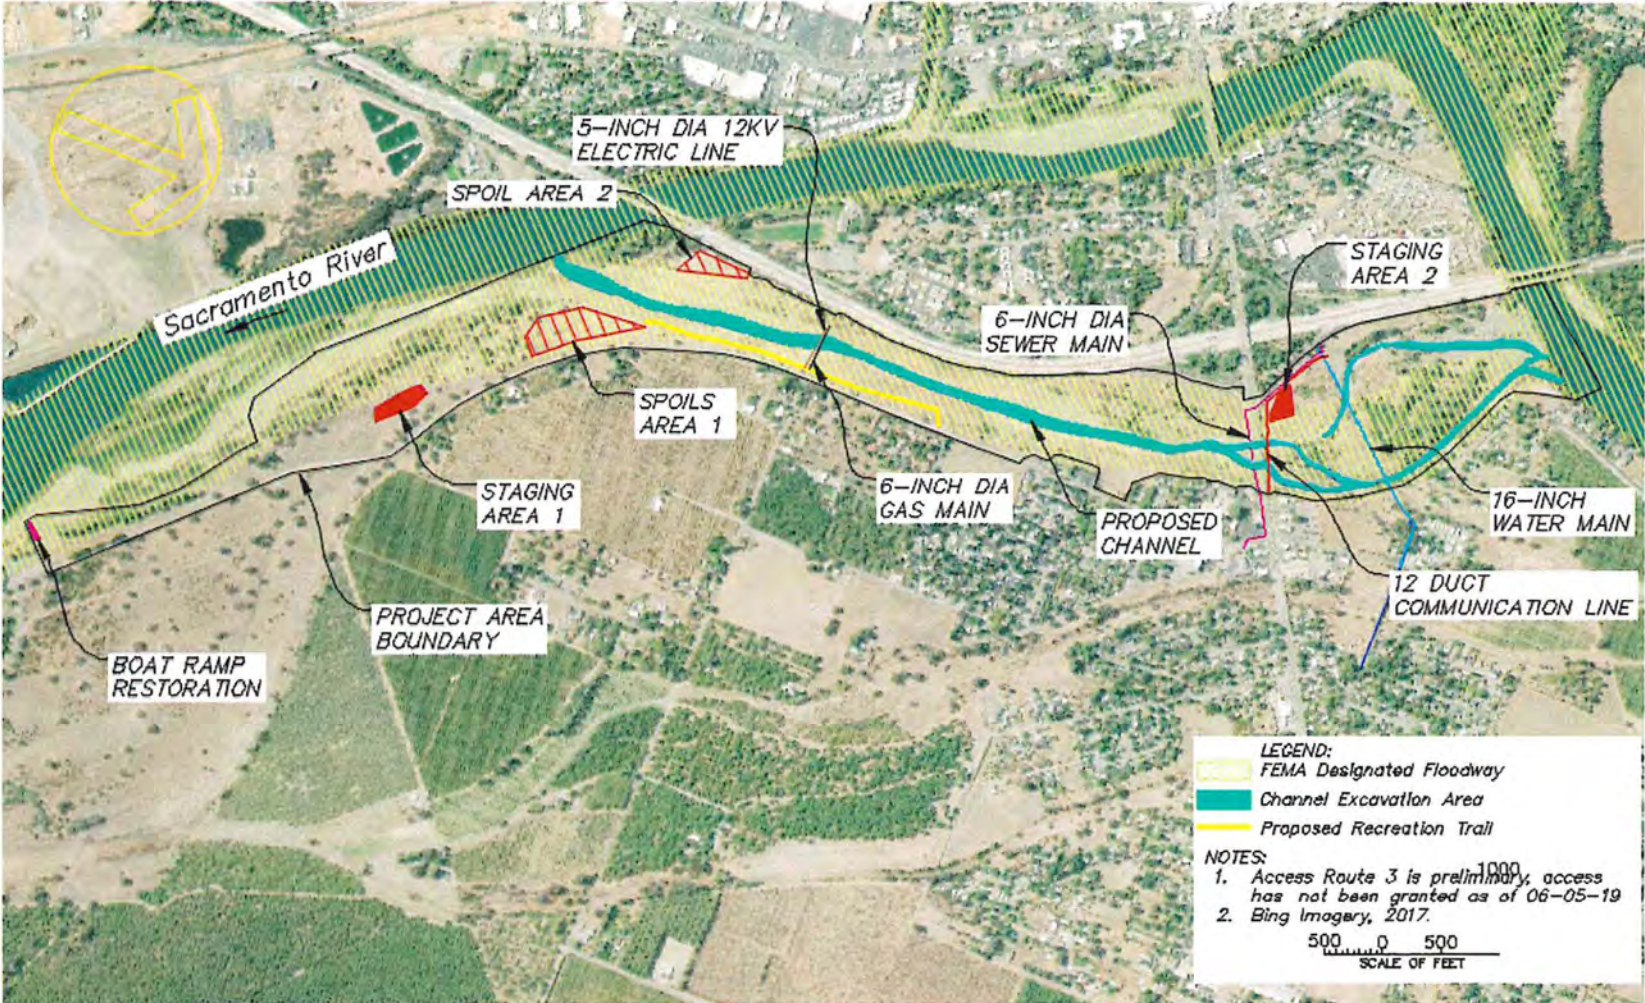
5–INCH DIA 12KV ELECTRIC LINE

SPOIL AREA 2

Sacramento River

STAGING AREA 2

6–INCH DIA SEWER MAIN

SPOILS AREA 1

STAGING AREA 1

6–INCH DIA GAS MAIN

PROPOSED CHANNEL

16–INCH WATER MAIN

12 DUCT COMMUNICATION LINE

PROJECT AREA BOUNDARY

BOAT RAMP RESTORATION

LEGEND:
FEMA Designated Floodway
Channel Excavation Area
Proposed Recreation Trail

NOTES:
1. Access Route 3 is preliminary, access has not been granted as of 06–05–19
2. Bing Imagery, 2017.

1000

500 0 500
SCALE OF FEET